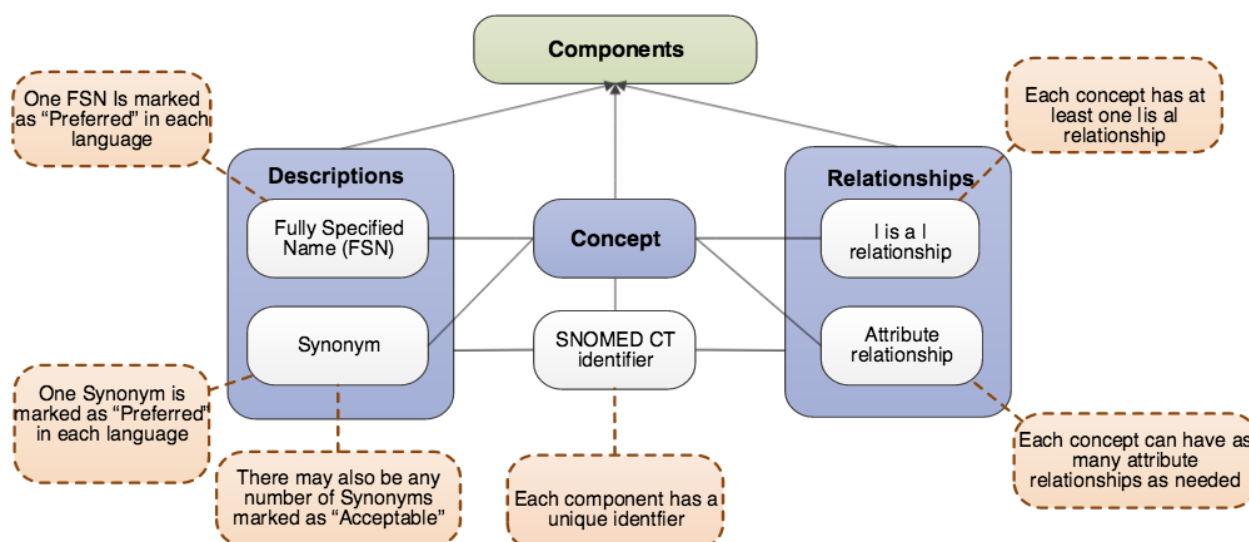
Components

One FSN Is marked as "Preferred" in each language

Descriptions

Fully Specified Name (FSN)

Synonym

One Synonym is marked as "Preferred" in each language

There may also be any number of Synonyms marked as "Acceptable"

Concept

SNOMED CT identifier

Each component has a unique identfier

Each concept has at least one |is a| relationship

Relationships

|is a| relationship

Attribute relationship

Each concept can have as many attribute relationships as needed